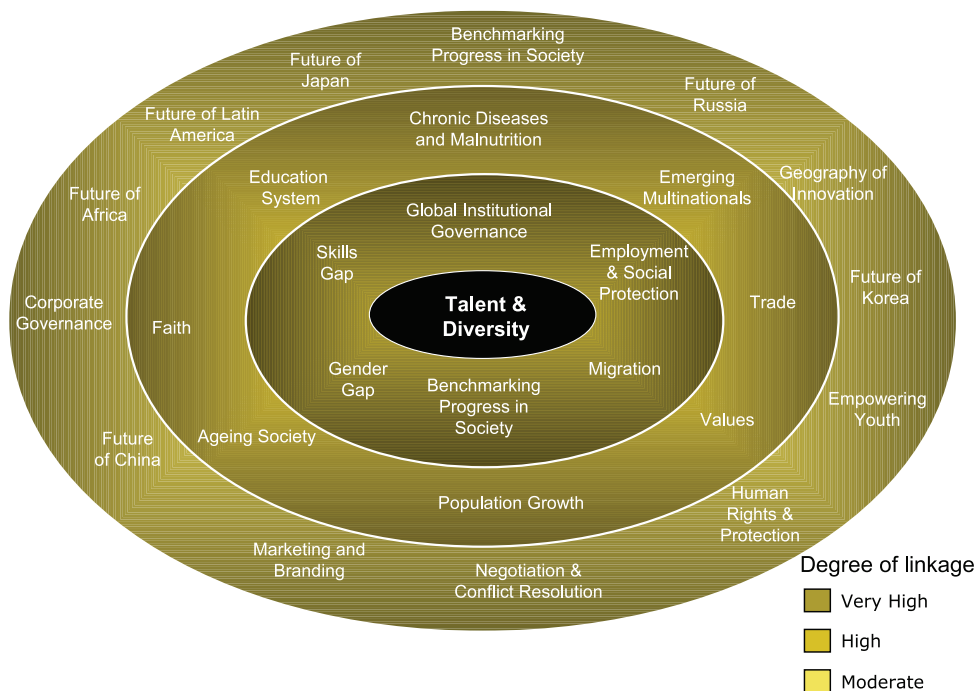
Talent & Diversity

Global Institutional Governance

Skills Gap

Employment & Social Protection

Gender Gap

Benchmarking Progress in Society

Migration

Chronic Diseases and Malnutrition

Education System

Emerging Multinationals

Faith

Trade

Ageing Society

Values

Population Growth

Benchmarking Progress in Society

Future of Japan

Future of Russia

Future of Latin America

Geography of Innovation

Future of Africa

Future of Korea

Corporate Governance

Empowering Youth

Future of China

Human Rights & Protection

Marketing and Branding

Negotiation & Conflict Resolution

Degree of linkage

Very High

High

Moderate